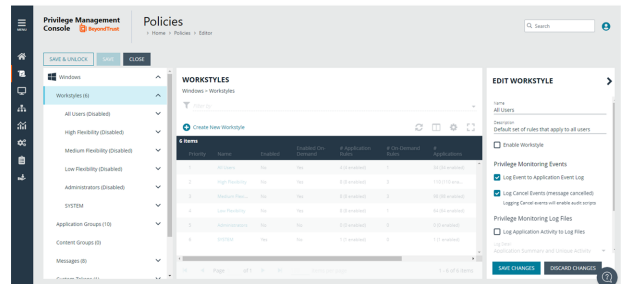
MENU

Privilege Management Console BeyondTrust

Policies
Home > Policies > Editor

Search

SAVE & UNLOCK SAVE CLOSE

Windows
Workstyles (6)
All Users (Disabled)
High Flexibility (Disabled)
Medium Flexibility (Disabled)
Low Flexibility (Disabled)
Administrators (Disabled)
SYSTEM
Application Groups (10)
Content Groups (0)
Messages (6)
Custom Tokens (1)

WORKSTYLES
Windows – Workstyles

Filter by

Create New Workstyle

6 items

| Priority | Name | Enabled | Disabled On-Demand | # Application Rules | # On-Demand Rules | # Applications |
|---|---|---|---|---|---|---|
| 1 | All Users | No | No | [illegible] | 1 | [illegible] |
| 2 | High Flexibility | No | No | 8 (8 enabled) | 6 | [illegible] |
| 3 | Medium Flexi... | No | No | 8 (8 enabled) | 6 | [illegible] |
| 4 | Low Flexibility | No | No | 8 (8 enabled) | 6 | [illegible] |
| 5 | Administrators | No | No | 0 (0 enabled) | 0 | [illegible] |
| 6 | SYSTEM | No | No | 1 (1 enabled) | 0 | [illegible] |

Page 1 of 1
1 - 6 of 6 items

EDIT WORKSTYLE

Name
All Users

Description
Default set of rules that apply to all users

Enable Workstyle

Privilege Monitoring Events

Log Event to Application Event Log

Log Cancel Events (message cancelled)
Logging Cancel events will enable audit scripts

Privilege Monitoring Log Files

Log Application Activity to Log Files

Log Level
Application Summaries and Unique Activity

SAVE CHANGES DISCARD CHANGES